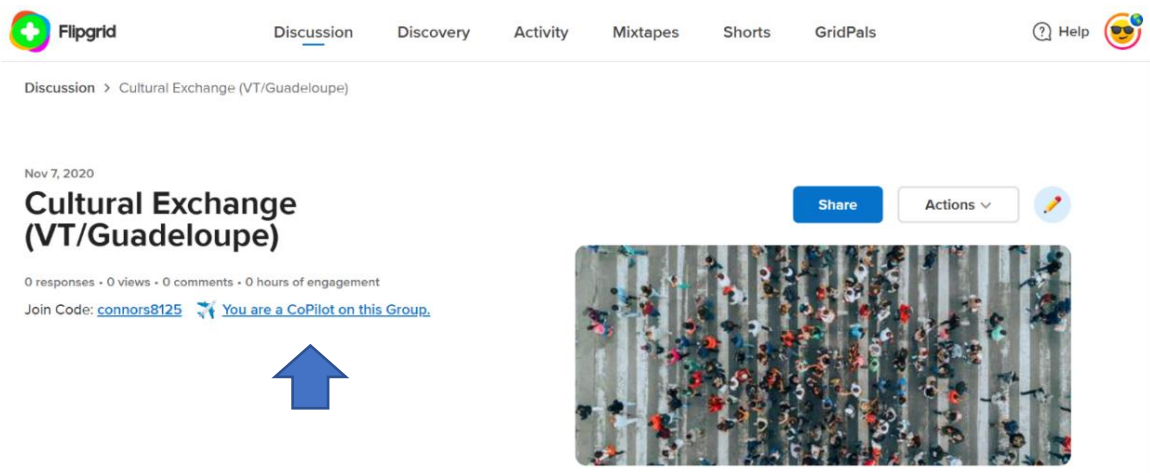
Flipgrid

Discussion Discovery Activity Mixtapes Shorts GridPals

Help

Discussion > Cultural Exchange (VT/Guadeloupe)

Nov 7, 2020

Cultural Exchange (VT/Guadeloupe)

Share

Actions

0 responses • 0 views • 0 comments • 0 hours of engagement

Join Code: connors8125 You are a CoPilot on this Group.